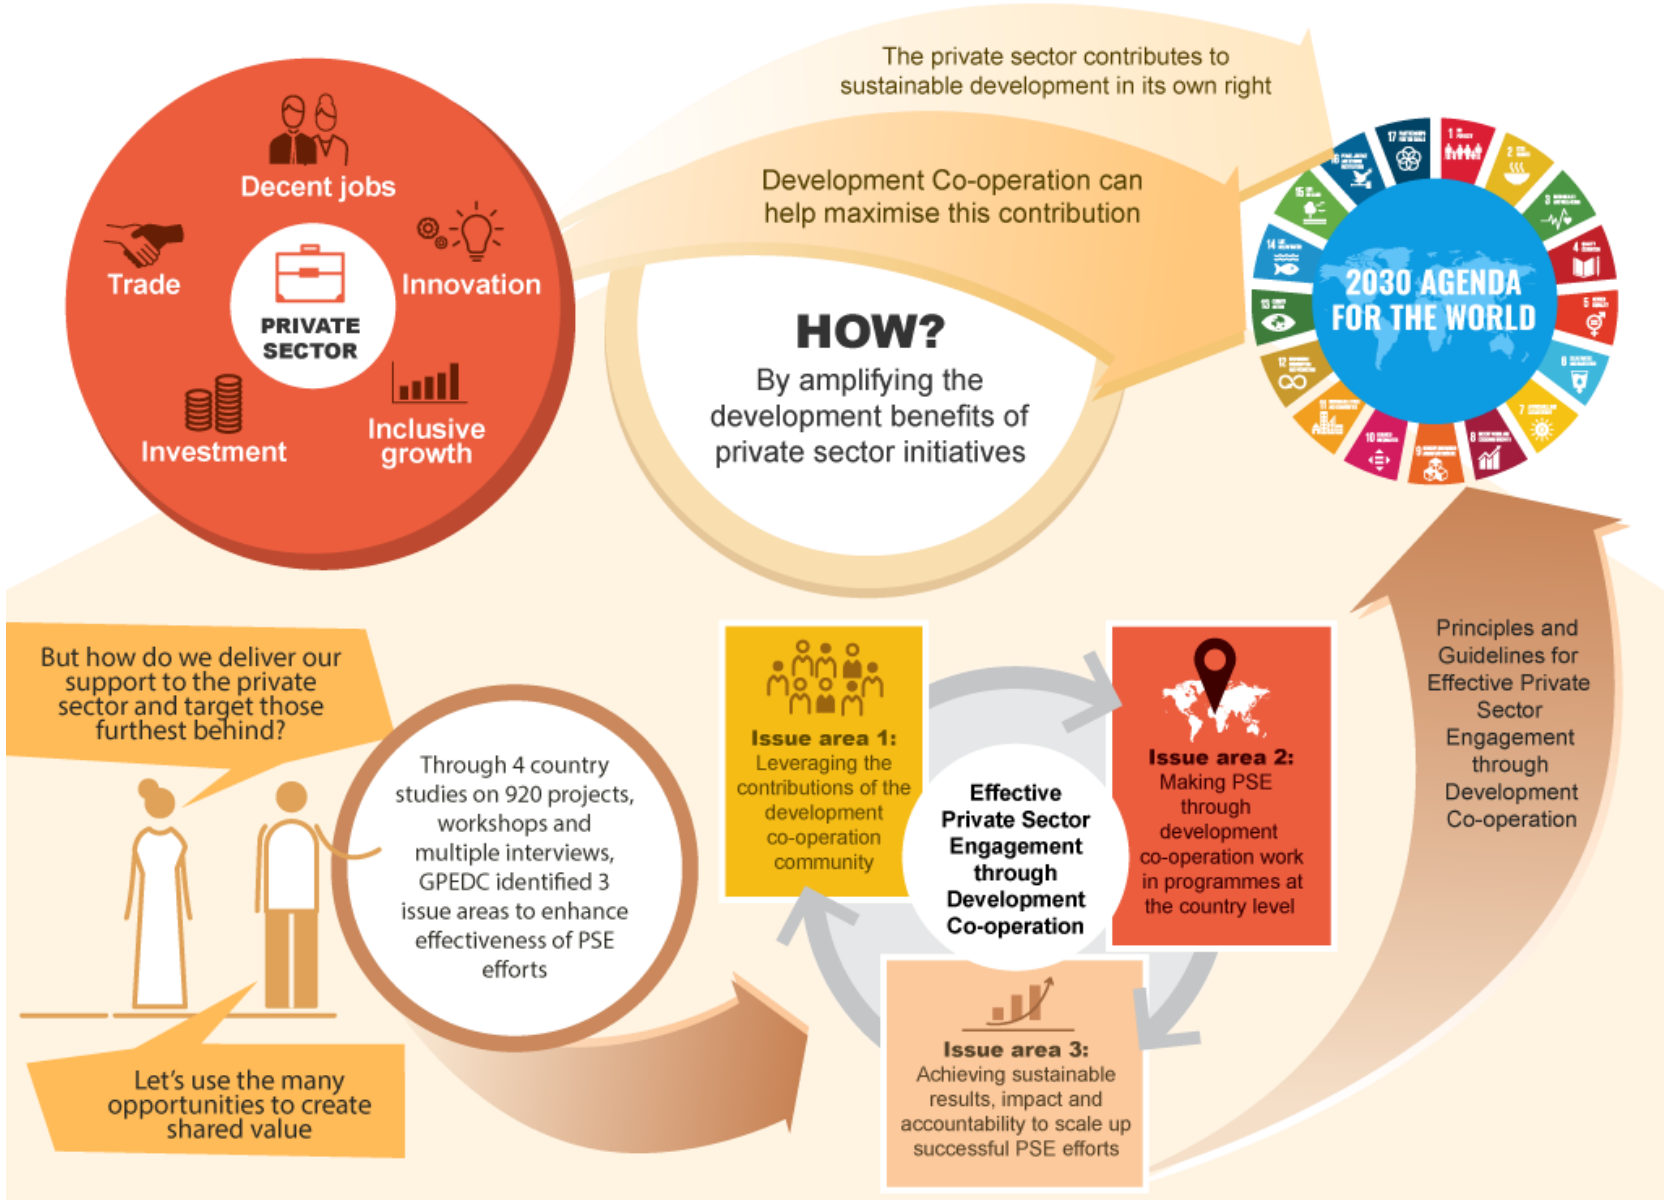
Decent jobs

Trade

Innovation

PRIVATE SECTOR

Investment

Inclusive growth

The private sector contributes to sustainable development in its own right

Development Co-operation can help maximise this contribution

HOW?

By amplifying the development benefits of private sector initiatives

2030 AGENDA FOR THE WORLD

But how do we deliver our support to the private sector and target those furthest behind?

Through 4 country studies on 920 projects, workshops and multiple interviews, GPEDC identified 3 issue areas to enhance effectiveness of PSE efforts

Let's use the many opportunities to create shared value

Issue area 1: Leveraging the contributions of the development co-operation community

Effective Private Sector Engagement through Development Co-operation

Issue area 2: Making PSE through development co-operation work in programmes at the country level

Issue area 3: Achieving sustainable results, impact and accountability to scale up successful PSE efforts

Principles and Guidelines for Effective Private Sector Engagement through Development Co-operation